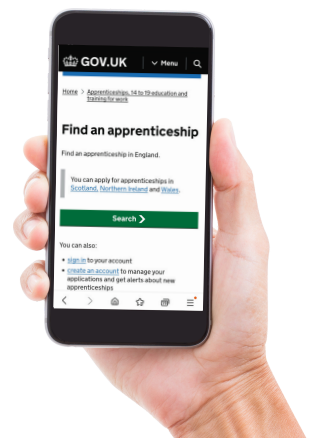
GOV.UK

Menu

Home > Apprenticeships, 14 to 19 education and training for work

Find an apprenticeship

Find an apprenticeship in England.

You can apply for apprenticeships in Scotland, Northern Ireland and Wales.

Search

You can also:

- sign in to your account
- create an account to manage your applications and get alerts about new apprenticeships